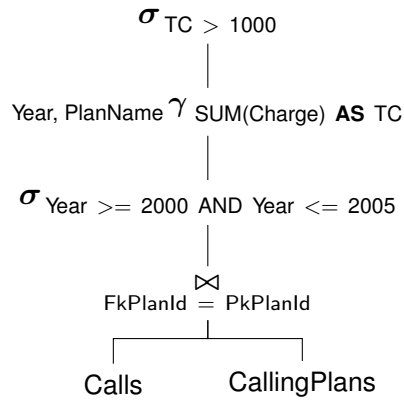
$\sigma_{\text{TC} > 1000}$

$_{\text{Year, PlanName}}\gamma_{\text{SUM(Charge) \textbf{AS} TC}}$

$\sigma_{\text{Year} >= 2000 \text{ AND Year} <= 2005}$

$\bowtie_{\text{FkPlanId} = \text{PkPlanId}}$

Calls CallingPlans